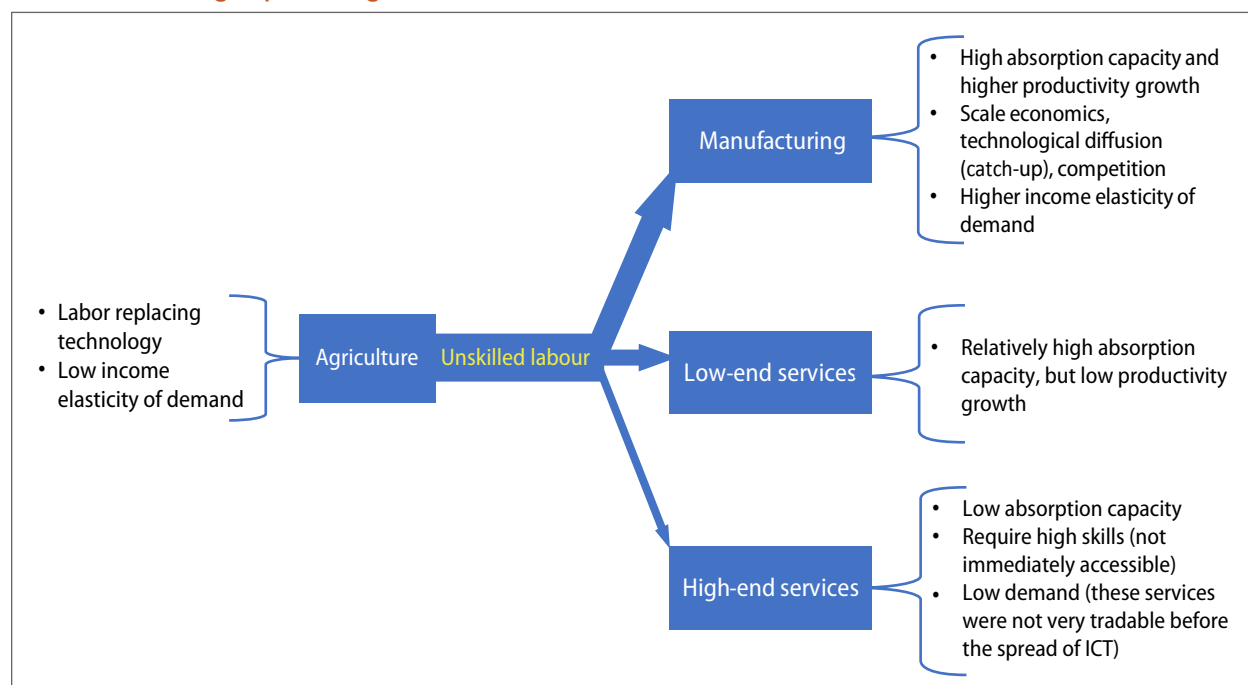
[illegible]

• Labor replacing technology
• Low income elasticity of demand

Agriculture

Unskilled labour

Manufacturing

• High absorption capacity and higher productivity growth
• Scale economics, technological diffusion (catch-up), competition
• Higher income elasticity of demand

Low-end services

• Relatively high absorption capacity, but low productivity growth

High-end services

• Low absorption capacity
• Require high skills (not immediately accessible)
• Low demand (these services were not very tradable before the spread of ICT)